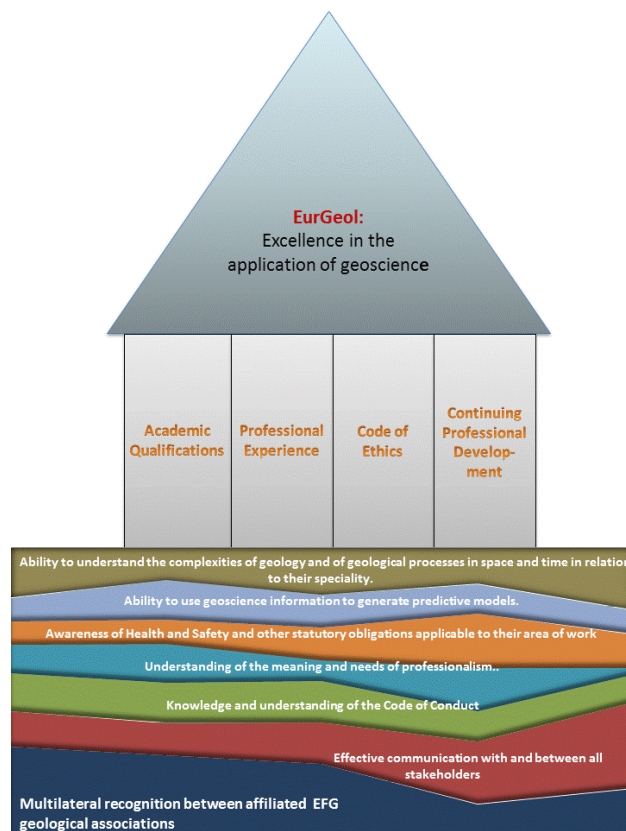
EurGeol:
Excellence in the application of geoscience

Academic Qualifications

Professional Experience

Code of Ethics

Continuing Professional Development

Ability to understand the complexities of geology and of geological processes in space and time in relatio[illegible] to their speciality.

Ability to use geoscience information to generate predictive models.

Awareness of Health and Safety and other statutory obligations applicable to their area of work

Understanding of the meaning and needs of professionalism..

Knowledge and understanding of the Code of Conduct

Effective communication with and between all stakeholders

Multilateral recognition between affiliated EFG geological associations